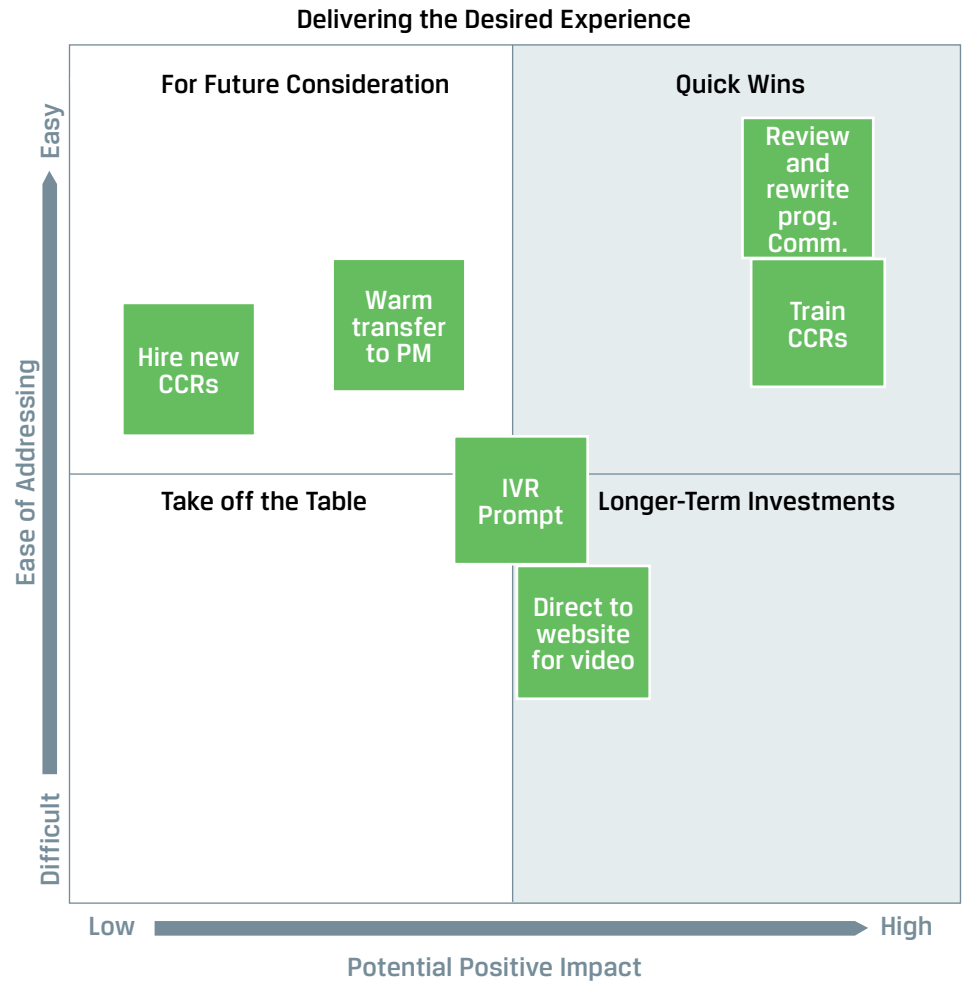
Delivering the Desired Experience

Easy

Ease of Addressing

Difficult

For Future Consideration

Quick Wins

Review and rewrite prog. Comm.

Train CCRs

Warm transfer to PM

Hire new CCRs

IVR Prompt

Take off the Table

Longer-Term Investments

Direct to website for video

Low

High

Potential Positive Impact